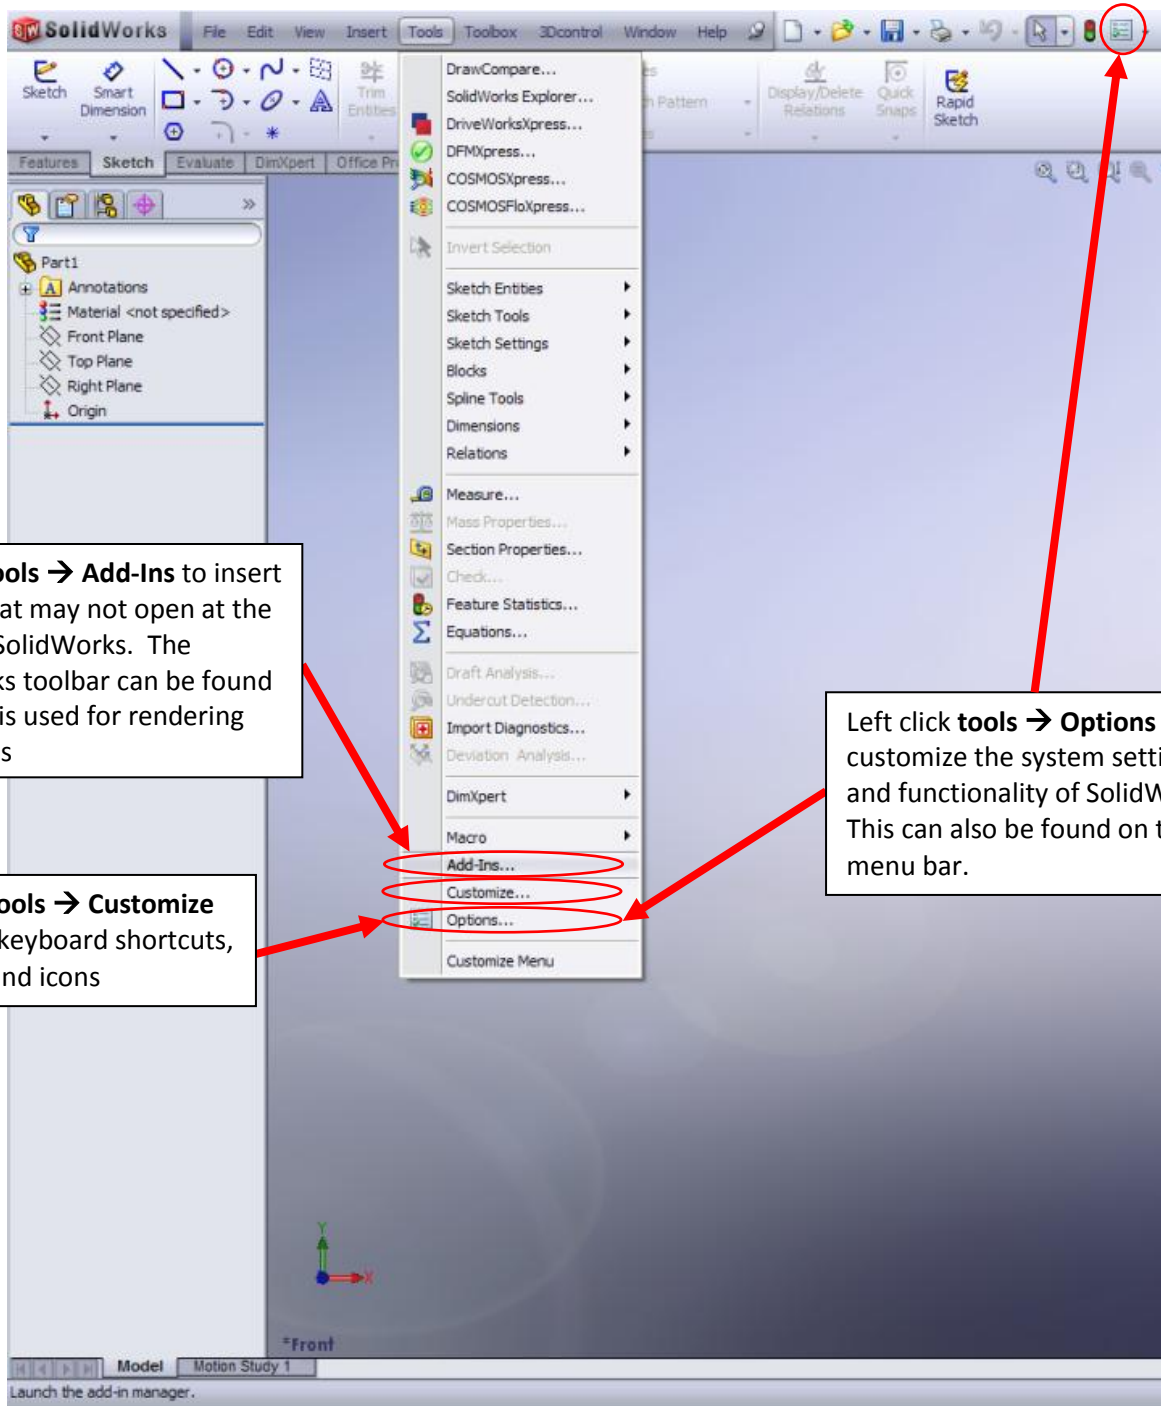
SolidWorks File Edit View Insert Tools Toolbox 3Dcontrol Window Help

Sketch
Smart Dimension
Trim Entities
Pattern
Display/Delete Relations
Quick Snaps
Rapid Sketch

Features Sketch Evaluate DimXpert Office Pr

Part1
Annotations
Material <not specified>
Front Plane
Top Plane
Right Plane
Origin

DrawCompare...
SolidWorks Explorer...
DriveWorksXpress...
DFMXpress...
COSMOSXpress...
COSMOSFloXpress...
Invert Selection
Sketch Entities
Sketch Tools
Sketch Settings
Blocks
Spline Tools
Dimensions
Relations
Measure...
Mass Properties...
Section Properties...
Check...
Feature Statistics...
Equations...
Draft Analysis...
Undercut Detection...
Import Diagnostics...
Deviation Analysis...
DimXpert
Macro
Add-Ins...
Customize...
Options...
Customize Menu

ools → Add-Ins to insert at may not open at the SolidWorks. The ks toolbar can be found is used for rendering s

ools → Customize keyboard shortcuts, nd icons

Left click tools → Options customize the system setti and functionality of SolidW This can also be found on t menu bar.

*Front

Model Motion Study 1

Launch the add-in manager.